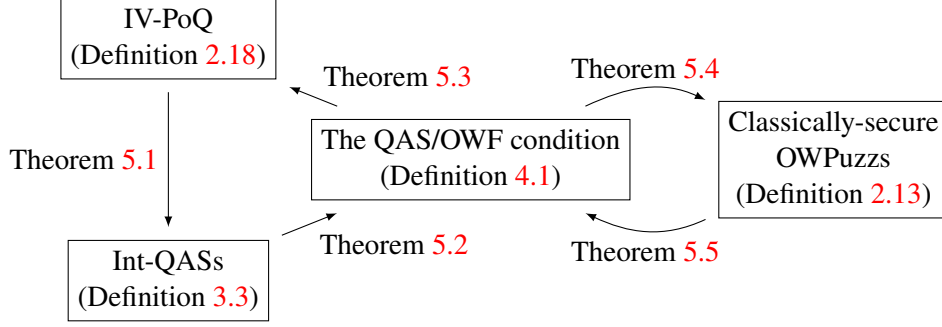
IV-PoQ
(Definition 2.18)

Theorem 5.3

Theorem 5.4

Theorem 5.1

The QAS/OWF condition
(Definition 4.1)

Classically-secure
OWPuzzs
(Definition 2.13)

Theorem 5.2

Theorem 5.5

Int-QASs
(Definition 3.3)